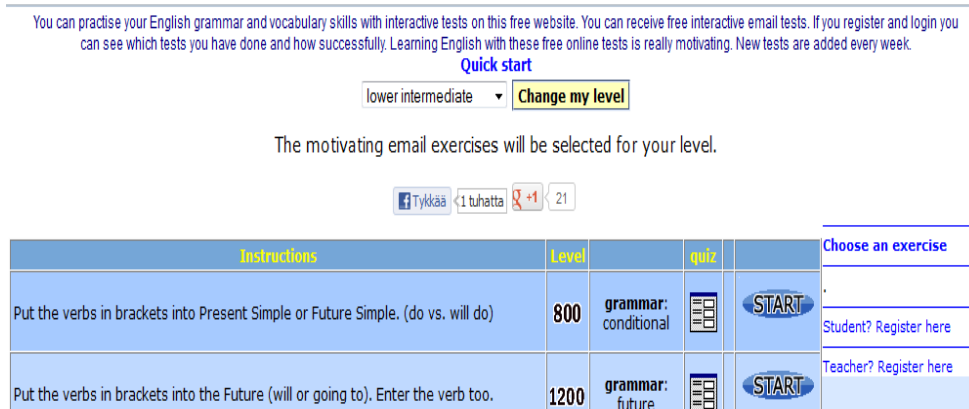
You can practise your English grammar and vocabulary skills with interactive tests on this free website. You can receive free interactive email tests. If you register and login you can see which tests you have done and how successfully. Learning English with these free online tests is really motivating. New tests are added every week.

Quick start

lower intermediate

Change my level

The motivating email exercises will be selected for your level.

Tykkää 1 tuhatta +1 21

| Instructions | Level | | quiz | | |
|---|---|---|---|---|---|
| Put the verbs in brackets into Present Simple or Future Simple. (do vs. will do) | 800 | grammar: conditional | | | START |
| Put the verbs in brackets into the Future (will or going to). Enter the verb too. | 1200 | grammar: future | | | START |

Choose an exercise

.

Student? Register here

Teacher? Register here